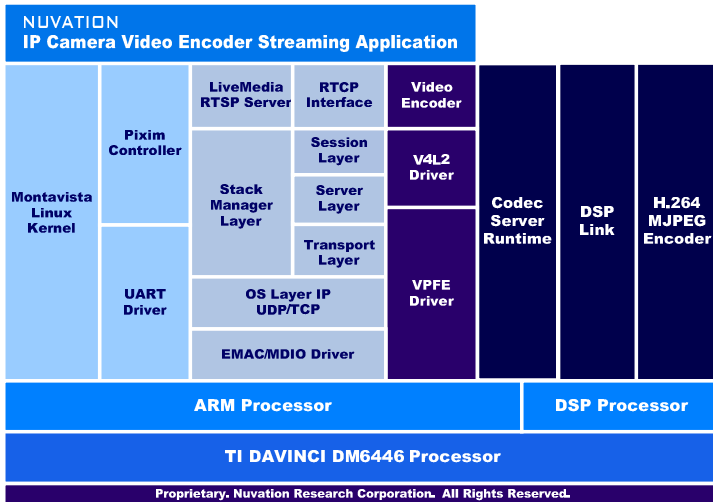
NUVATION
IP Camera Video Encoder Streaming Application

Montavista Linux Kernel

Pixim Controller

UART Driver

LiveMedia RTSP Server

RTCP Interface

Stack Manager Layer

Session Layer

Server Layer

Transport Layer

OS Layer IP UDP/TCP

EMAC/MDIO Driver

Video Encoder

V4L2 Driver

VPFE Driver

Codec Server Runtime

DSP Link

H.264 MJPEG Encoder

ARM Processor

DSP Processor

TI DAVINCI DM6446 Processor

Proprietary. Nuvation Research Corporation. All Rights Reserved.